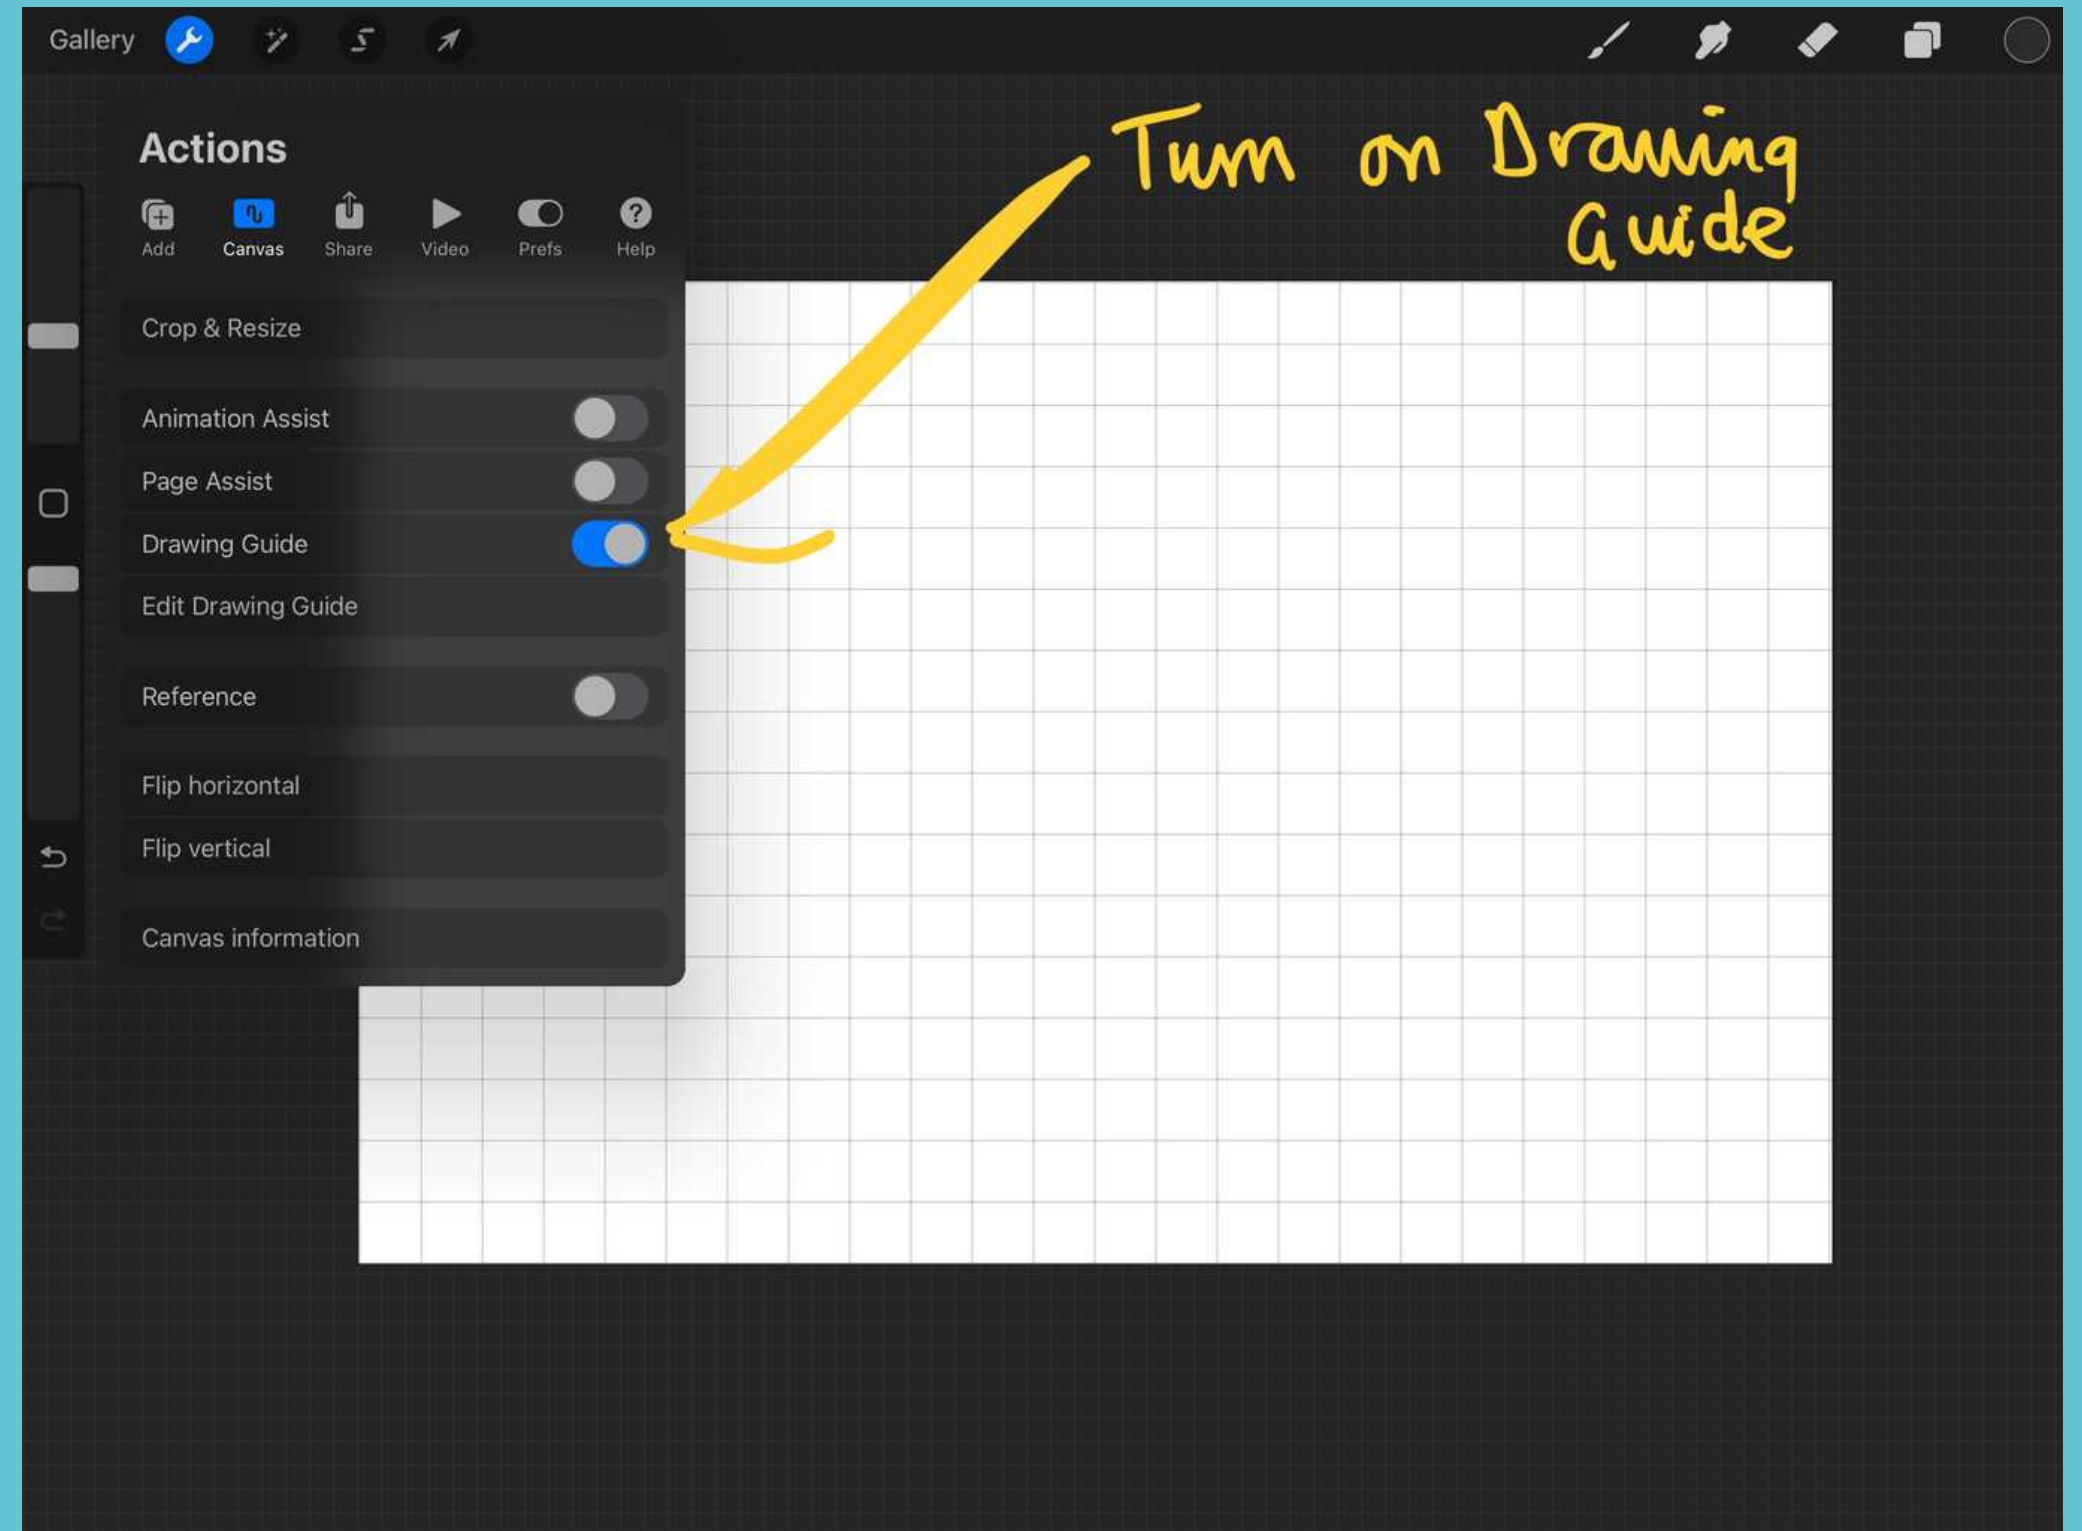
Gallery

Actions

Add Canvas Share Video Prefs Help

Crop & Resize

Animation Assist

Page Assist

Drawing Guide

Edit Drawing Guide

Reference

Flip horizontal

Flip vertical

Canvas information

Turn on Drawing Guide